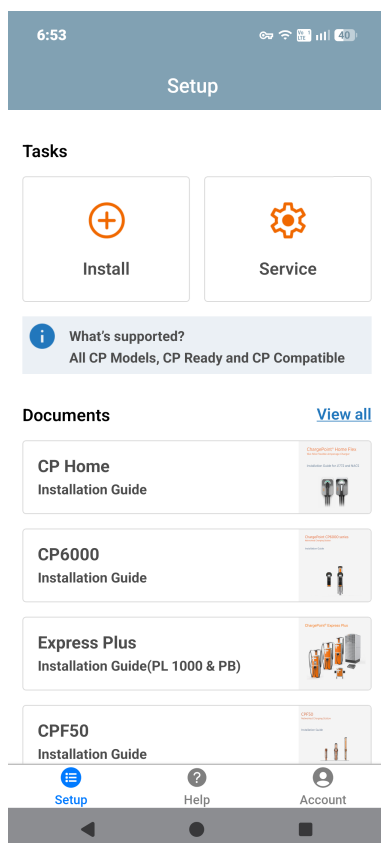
6:53

40

Setup

Tasks

Install

Service

What's supported?
All CP Models, CP Ready and CP Compatible

Documents

View all

CP Home
Installation Guide

ChargePoint® Home Flex

CP6000
Installation Guide

ChargePoint CP6000

Express Plus
Installation Guide(PL 1000 & PB)

ChargePoint Express Plus

CPF50
Installation Guide

CPF50

Setup

Help

Account